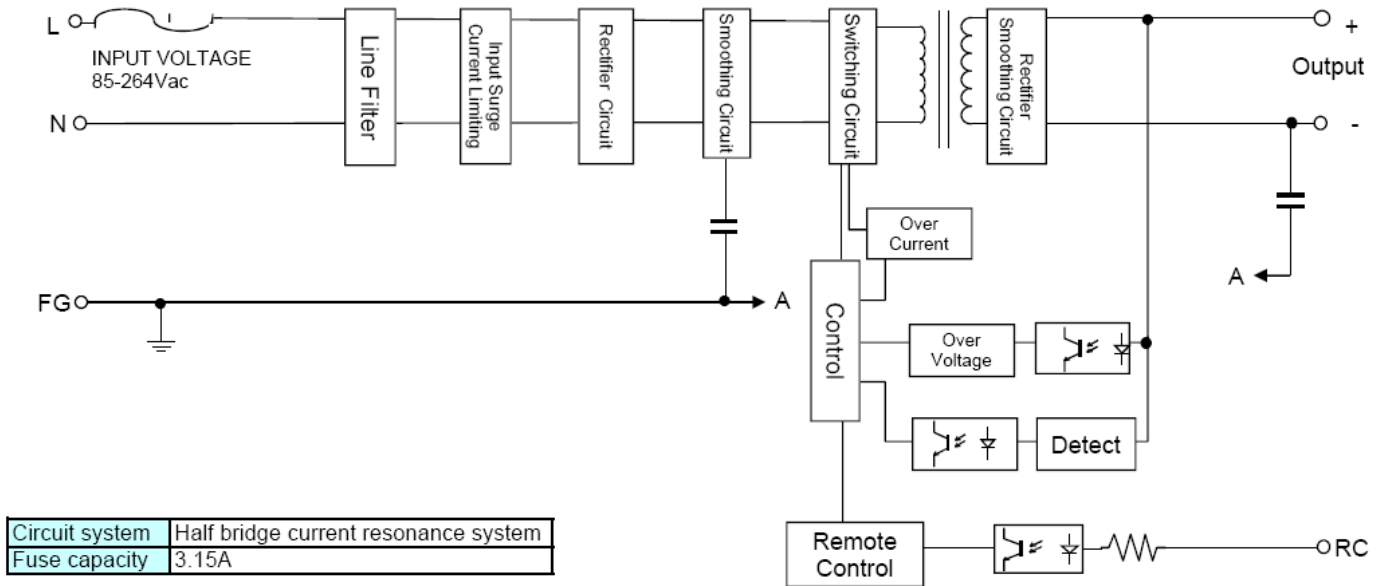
L

INPUT VOLTAGE
85-264Vac

N

Line Filter

Input Surge Current Limiting

Rectifier Circuit

Smoothing Circuit

Switching Circuit

Rectifier Smoothing Circuit

+

Output

-

FG

A

Over Current

Control

Over Voltage

Detect

A

Remote Control

RC

| Circuit system | Half bridge current resonance system |
|---|---|
| Fuse capacity | 3.15A |